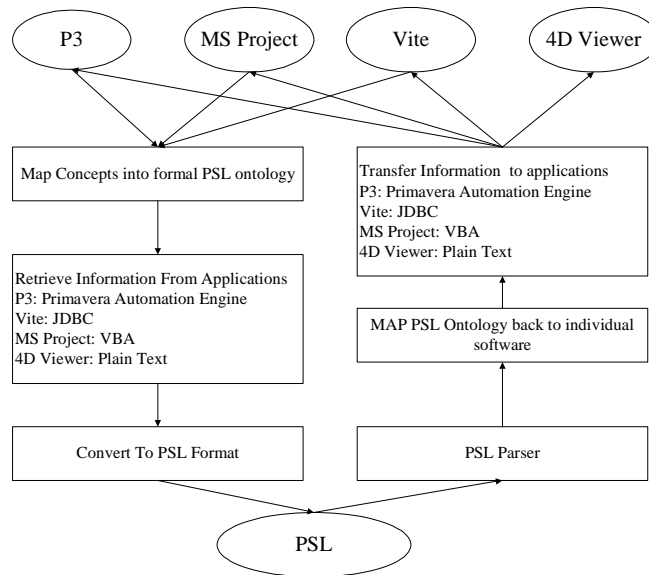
P3

MS Project

Vite

4D Viewer

Map Concepts into formal PSL ontology

Transfer Information to applications
P3: Primavera Automation Engine
Vite: JDBC
MS Project: VBA
4D Viewer: Plain Text

Retrieve Information From Applications
P3: Primavera Automation Engine
Vite: JDBC
MS Project: VBA
4D Viewer: Plain Text

MAP PSL Ontology back to individual software

Convert To PSL Format

PSL Parser

PSL